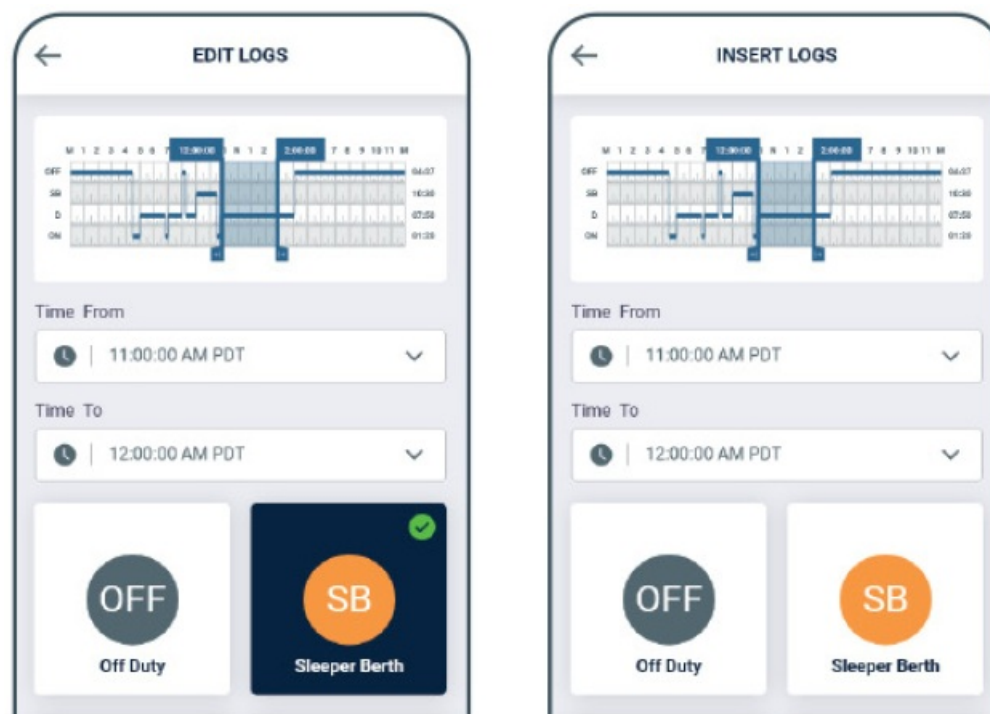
EDIT LOGS

M 1 2 3 4 5 6 7 12:00:00 N 1 2 2:00:00 7 8 9 10 11 M

OFF
SB
D
ON

04:07
10:30
07:58
01:20

Time From

11:00:00 AM PDT

Time To

12:00:00 AM PDT

OFF
Off Duty

SB
Sleeper Berth

INSERT LOGS

M 1 2 3 4 5 6 7 12:00:00 N 1 2 2:00:00 7 8 9 10 11 M

OFF
SB
D
ON

04:07
10:30
07:58
01:20

Time From

11:00:00 AM PDT

Time To

12:00:00 AM PDT

OFF
Off Duty

SB
Sleeper Berth